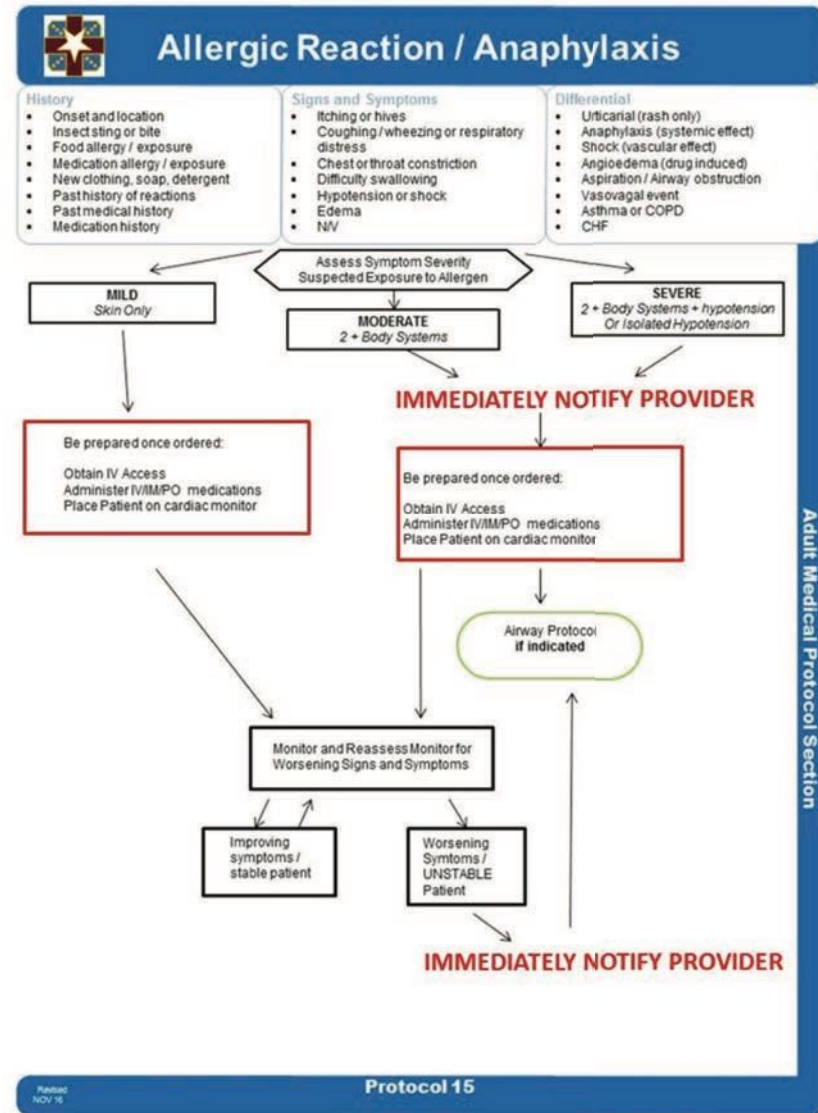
Allergic Reaction / Anaphylaxis

History
- Onset and location
- Insect sting or bite
- Food allergy / exposure
- Medication allergy / exposure
- New clothing, soap, detergent
- Past history of reactions
- Past medical history
- Medication history

Signs and Symptoms
- Itching or hives
- Coughing / wheezing or respiratory distress
- Chest or throat constriction
- Difficulty swallowing
- Hypotension or shock
- Edema
- N/V

Differential
- Urticarial (rash only)
- Anaphylaxis (systemic effect)
- Shock (vascular effect)
- Angioedema (drug induced)
- Aspiration / Airway obstruction
- Vasovagal event
- Asthma or COPD
- CHF

Assess Symptom Severity
Suspected Exposure to Allergen

MILD
Skin Only

MODERATE
2 + Body Systems

SEVERE
2 + Body Systems + hypotension
Or Isolated Hypotension

IMMEDIATELY NOTIFY PROVIDER

Be prepared once ordered:

Obtain IV Access
Administer IV/IM/PO medications
Place Patient on cardiac monitor

Be prepared once ordered:

Obtain IV Access
Administer IV/IM/PO medications
Place Patient on cardiac monitor

Airway Protocol
if indicated

Monitor and Reassess Monitor for Worsening Signs and Symptoms

Improving symptoms / stable patient

Worsening Symtoms / UNSTABLE Patient

IMMEDIATELY NOTIFY PROVIDER

Adult Medical Protocol Section

Revised
NOV 16

Protocol 15